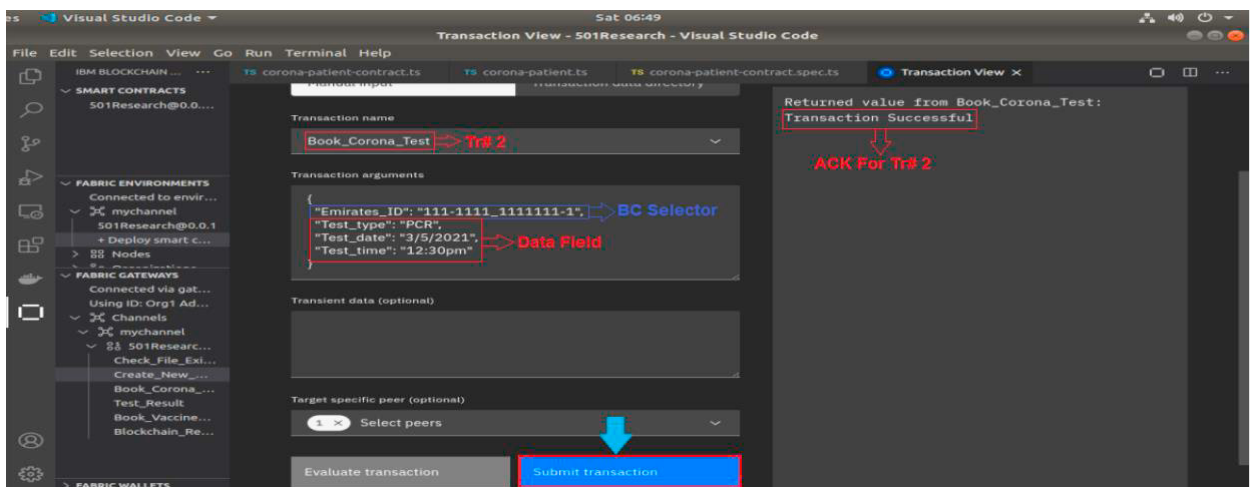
es Visual Studio Code ▾ Sat 06:49

Transaction View - 501Research - Visual Studio Code

File Edit Selection View Go Run Terminal Help

IBM BLOCKCHAIN ... ··· TS corona-patient-contract.ts TS corona-patient.ts TS corona-patient-contract.spec.ts Transaction View ×

SMART CONTRACTS
501Research@0.0....

FABRIC ENVIRONMENTS
Connected to envir...
mychannel
501Research@0.0.1
+ Deploy smart c...
Nodes

FABRIC GATEWAYS
Connected via gat...
Using ID: Org1 Ad...
Channels
mychannel
501Researc...
Check_File_Exi...
Create_New_...
Book_Corona_...
Test_Result
Book_Vaccine...
Blockchain_Re...

FABRIC WALLETS

Manual input Transaction data directory

Transaction name

Book_Corona_Test Tr# 2

Transaction arguments

{
"Emirates_ID": "111-1111_1111111-1", BC Selector
"Test_type": "PCR",
"Test_date": "3/5/2021", Data Field
"Test_time": "12:30pm"
}

Transient data (optional)

Target specific peer (optional)

1 × Select peers

Evaluate transaction Submit transaction

Returned value from Book_Corona_Test:
Transaction Successful

ACK For Tr# 2